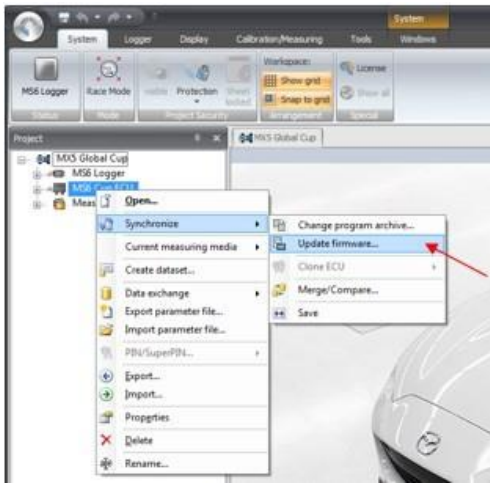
System

System Logger Display Calibration/Measuring Tools Windows

MS6 Logger Race Mode Protection Sheet locked Show grid Snap to grid License Show all

Status Mode Project Security Arrangement Special

Workspace:

Project

MX5 Global Cup

MX5 Global Cup
MS6 Logger
MS6 Cup ECU
Meas

Open...
Synchronize
Current measuring media
Create dataset...
Data exchange
Export parameter file...
Import parameter file...
PIN/SuperPIN...
Export...
Import...
Properties
Delete
Rename...

Change program archive...
Update firmware...
Clone ECU
Merge/Compare...
Save